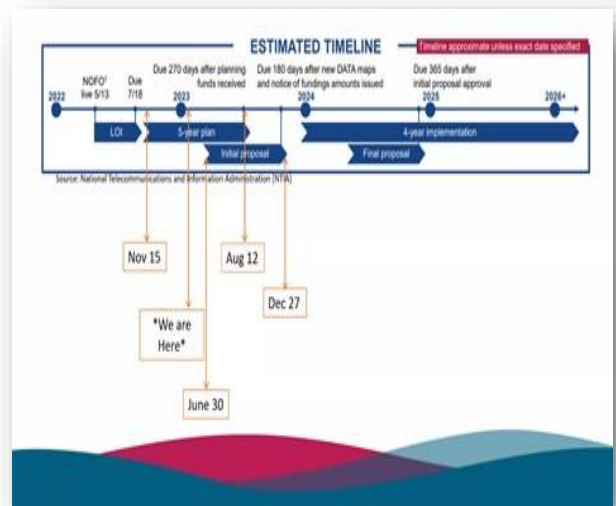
ESTIMATED TIMELINE

Timeline approximate unless exact date specified

2022

NOFO¹ live 5/13

Due 7/18

Due 270 days after planning funds received

2023

Due 180 days after new DATA maps and notice of fundings amounts issued

2024

Due 365 days after initial proposal approval

2025

2026+

LOI

5-year plan

Initial proposal

4-year implementation

Final proposal

Source: National Telecommunications and Information Administration (NTIA)

Nov 15

Aug 12

Dec 27

*We are Here*

June 30